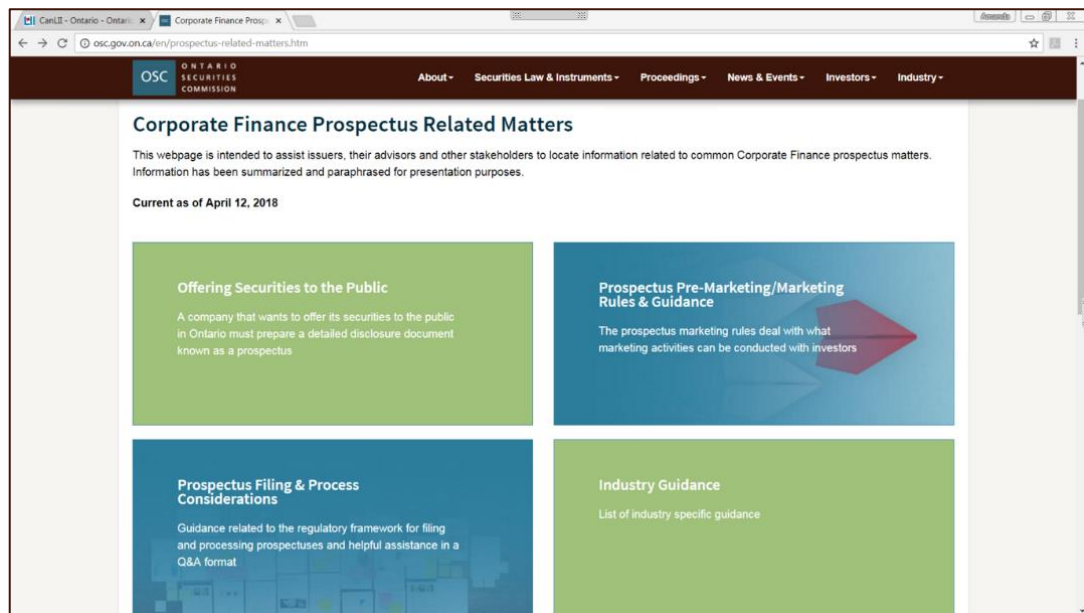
CanLII - Ontario - Ontari ×
Corporate Finance Prosp ×
Amanda
osc.gov.on.ca/en/prospectus-related-matters.htm

OSC ONTARIO SECURITIES COMMISSION
About ▾ Securities Law & Instruments ▾ Proceedings ▾ News & Events ▾ Investors ▾ Industry ▾

Corporate Finance Prospectus Related Matters

This webpage is intended to assist issuers, their advisors and other stakeholders to locate information related to common Corporate Finance prospectus matters. Information has been summarized and paraphrased for presentation purposes.

Current as of April 12, 2018

Offering Securities to the Public

A company that wants to offer its securities to the public in Ontario must prepare a detailed disclosure document known as a prospectus

Prospectus Pre-Marketing/Marketing Rules & Guidance

The prospectus marketing rules deal with what marketing activities can be conducted with investors

Prospectus Filing & Process Considerations

Guidance related to the regulatory framework for filing and processing prospectuses and helpful assistance in a Q&A format

Industry Guidance

List of industry specific guidance